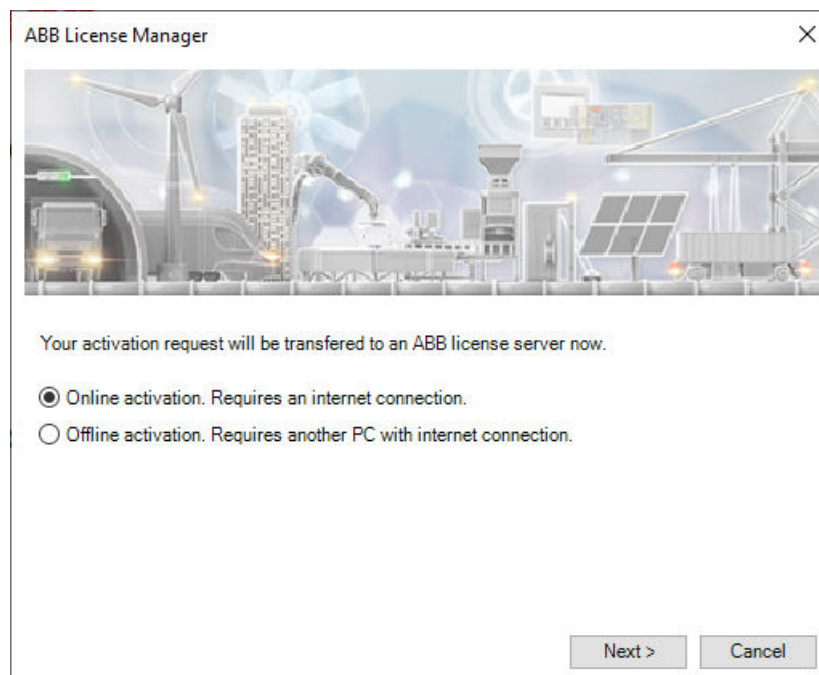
ABB License Manager

×

Your activation request will be transfered to an ABB license server now.

Online activation. Requires an internet connection.

Offline activation. Requires another PC with internet connection.

Next >

Cancel